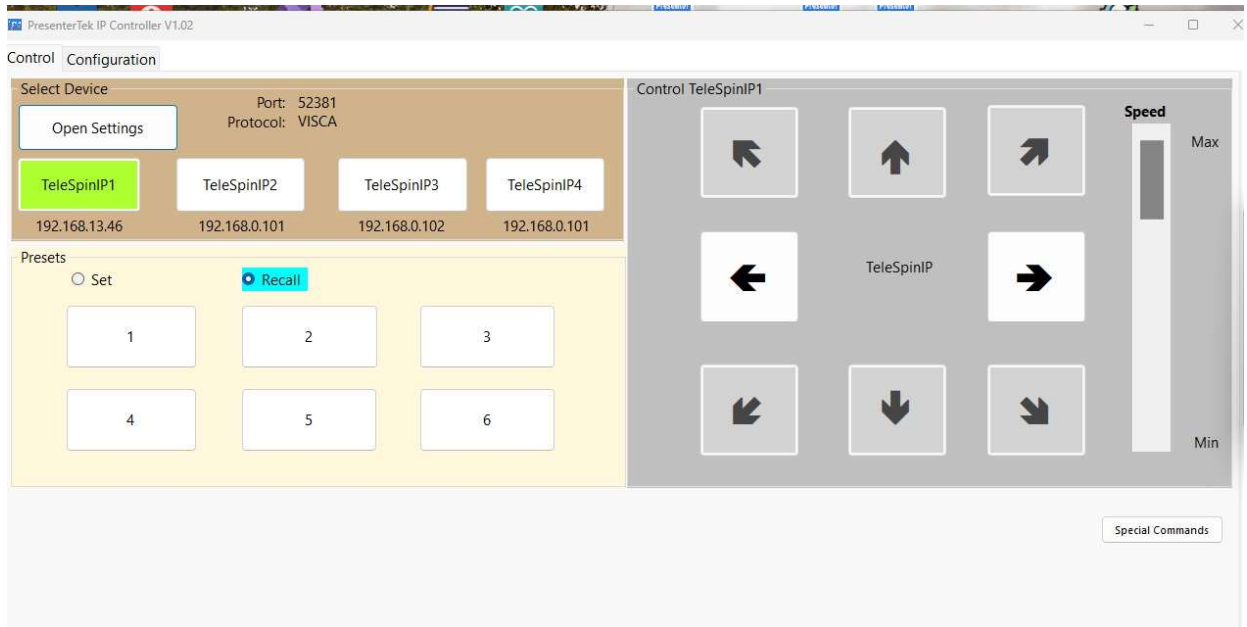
PresenterTek IP Controller V1.02

Control Configuration

Select Device
Port: 52381
Protocol: VISCA
Open Settings

TeleSpinIP1 TeleSpinIP2 TeleSpinIP3 TeleSpinIP4
192.168.13.46 192.168.0.101 192.168.0.102 192.168.0.101

Presets
Set Recall

1 2 3
4 5 6

Control TeleSpinIP1

TeleSpinIP

Speed
Max
Min

Special Commands